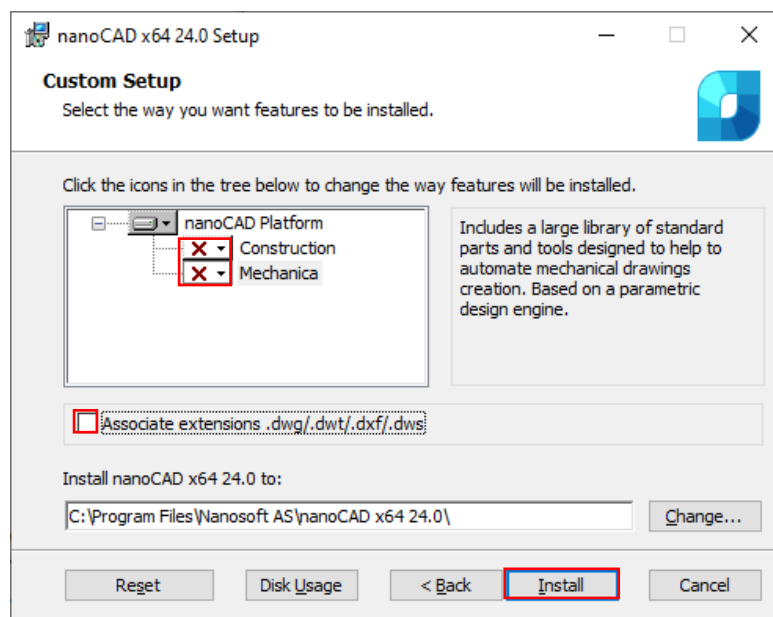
nanoCAD x64 24.0 Setup

Custom Setup
Select the way you want features to be installed.

Click the icons in the tree below to change the way features will be installed.

nanoCAD Platform
Construction
Mechanica

Includes a large library of standard parts and tools designed to help to automate mechanical drawings creation. Based on a parametric design engine.

Associate extensions .dwg/.dwt/.dxf/.dws

Install nanoCAD x64 24.0 to:

C:\Program Files\Nanosoft AS\nanoCAD x64 24.0\

Change...

Reset

Disk Usage

< Back

Install

Cancel